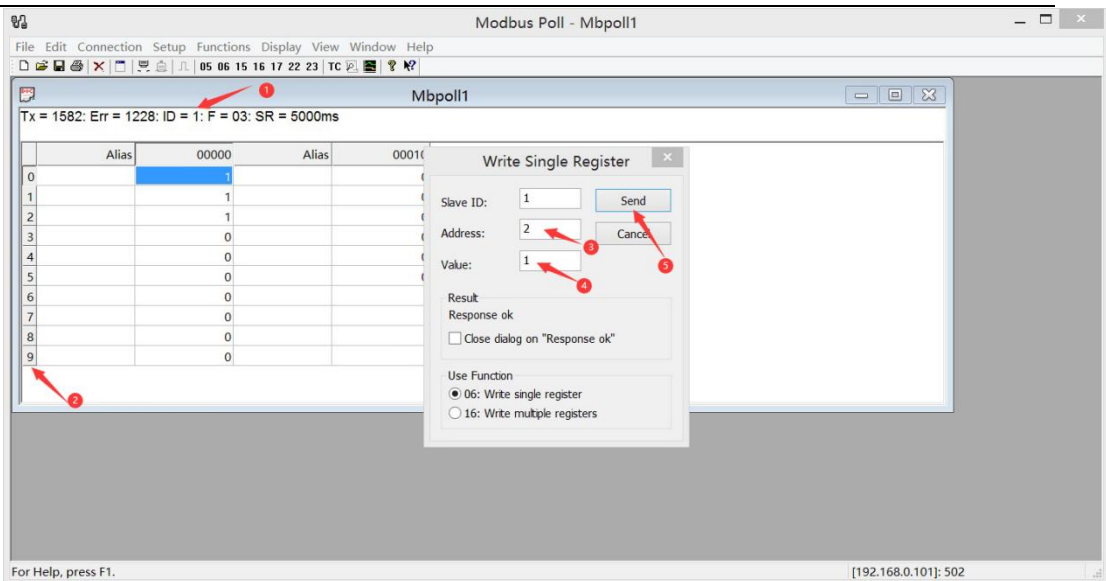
Modbus Poll - Mbpoll1

File Edit Connection Setup Functions Display View Window Help

05 06 15 16 17 22 23 TC

Mbpoll1

Tx = 1582: Err = 1228: ID = 1: F = 03: SR = 5000ms

| | Alias | 00000 | Alias | 0001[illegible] |
|---|---|---|---|---|
| 0 | | 1 | | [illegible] |
| 1 | | 1 | | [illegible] |
| 2 | | 1 | | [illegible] |
| 3 | | 0 | | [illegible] |
| 4 | | 0 | | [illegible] |
| 5 | | 0 | | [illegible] |
| 6 | | 0 | | |
| 7 | | 0 | | |
| 8 | | 0 | | |
| 9 | | 0 | | |

Write Single Register

Slave ID: 1

Address: 2

Value: 1

Send

Cance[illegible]

Result
Response ok

Close dialog on "Response ok"

Use Function
06: Write single register
16: Write multiple registers

1 2 3 4 5

For Help, press F1.

[192.168.0.101]: 502